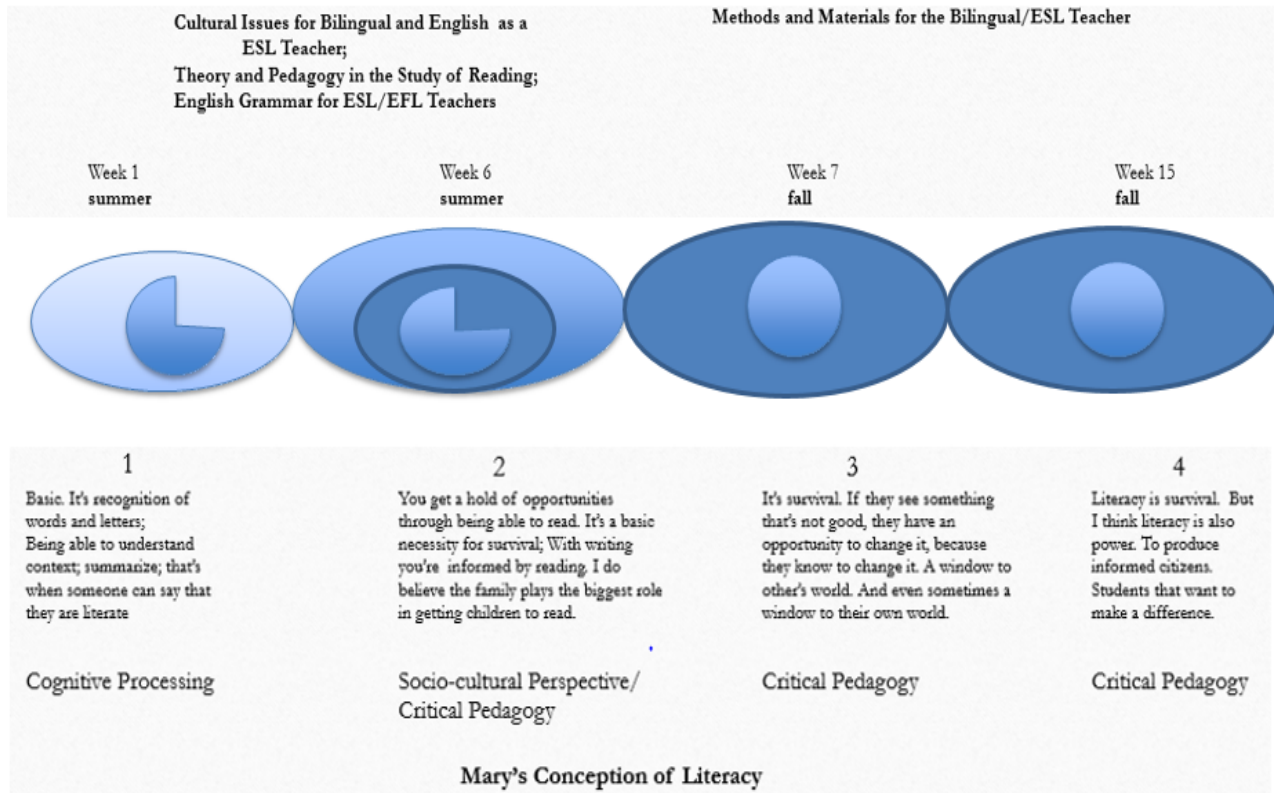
Cultural Issues for Bilingual and English as a ESL Teacher;
Theory and Pedagogy in the Study of Reading;
English Grammar for ESL/EFL Teachers

Methods and Materials for the Bilingual/ESL Teacher

Week 1
summer

Week 6
summer

Week 7
fall

Week 15
fall

1
Basic. It's recognition of words and letters; Being able to understand context; summarize; that's when someone can say that they are literate

Cognitive Processing

2
You get a hold of opportunities through being able to read. It's a basic necessity for survival; With writing you're informed by reading. I do believe the family plays the biggest role in getting children to read.

Socio-cultural Perspective/ Critical Pedagogy

3
It's survival. If they see something that's not good, they have an opportunity to change it, because they know to change it. A window to other's world. And even sometimes a window to their own world.

Critical Pedagogy

4
Literacy is survival. But I think literacy is also power. To produce informed citizens. Students that want to make a difference.

Critical Pedagogy

Mary's Conception of Literacy